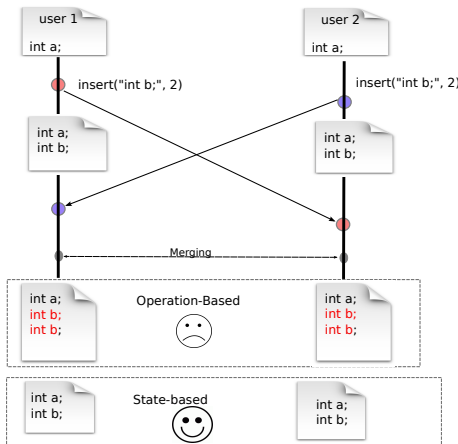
user 1

int a;

insert("int b;", 2)

user 2

int a;

insert("int b;", 2)

int a;
int b;

int a;
int b;

Merging

int a;
int b;
int b;

Operation-Based

int a;
int b;
int b;

int a;
int b;

State-based

int a;
int b;